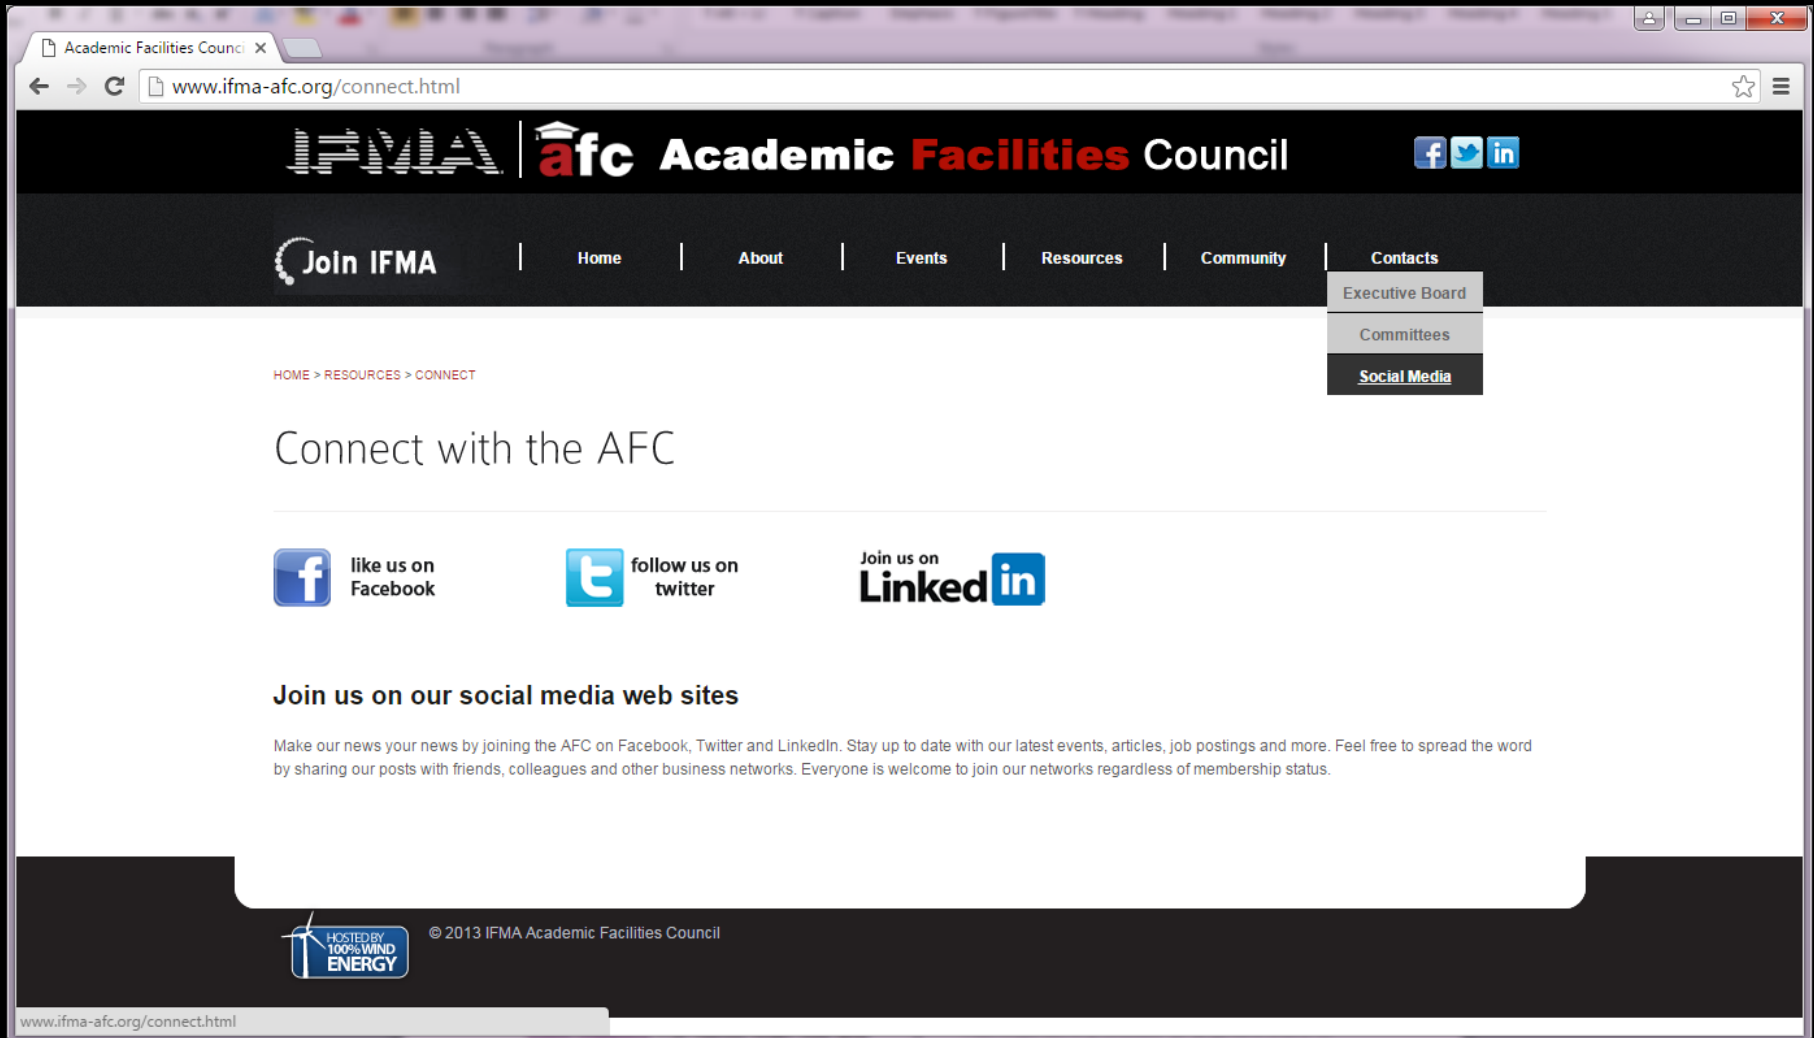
Academic Facilities Counc

www.ifma-afc.org/connect.html

IFMA afc Academic Facilities Council

Join IFMA

Home About Events Resources Community Contacts

Executive Board
Committees
Social Media

HOME > RESOURCES > CONNECT

Connect with the AFC

like us on Facebook

follow us on twitter

Join us on Linked in

Join us on our social media web sites

Make our news your news by joining the AFC on Facebook, Twitter and LinkedIn. Stay up to date with our latest events, articles, job postings and more. Feel free to spread the word by sharing our posts with friends, colleagues and other business networks. Everyone is welcome to join our networks regardless of membership status.

HOSTED BY 100% WIND ENERGY

© 2013 IFMA Academic Facilities Council

www.ifma-afc.org/connect.html